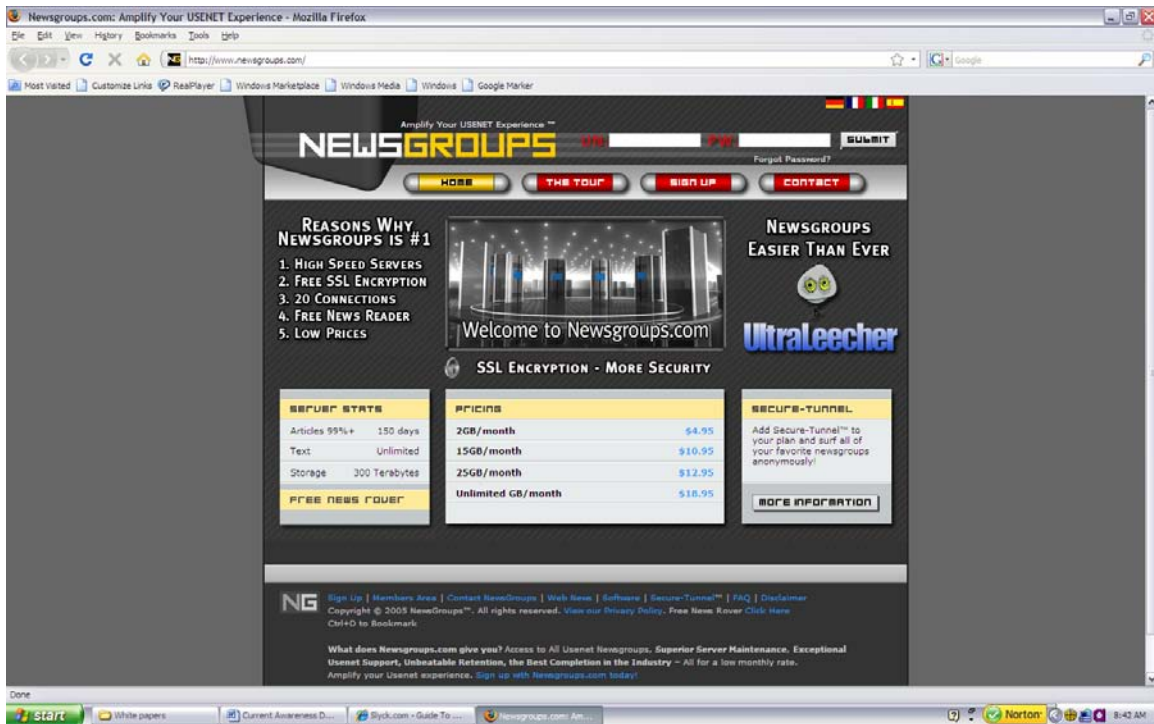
Newsgroups.com: Amplify Your USENET Experience - Mozilla Firefox

File Edit View History Bookmarks Tools Help

http://www.newsgroups.com/

Google

Most Visited Customize Links RealPlayer Windows Marketplace Windows Media Windows Google Marker

Amplify Your USENET Experience ™

NEWSGROUPS

U/N P/W SUBMIT

Forgot Password?

HOME THE TOUR SIGN UP CONTACT

REASONS WHY NEWSGROUPS IS #1

1. HIGH SPEED SERVERS
2. FREE SSL ENCRYPTION
3. 20 CONNECTIONS
4. FREE NEWS READER
5. LOW PRICES

Welcome to Newsgroups.com

SSL ENCRYPTION - MORE SECURITY

NEWSGROUPS EASIER THAN EVER

UltraLeecher

SERVER STATS

| Articles 99%+ | 150 days |
|---|---|
| Text | Unlimited |
| Storage | 300 Terabytes |

FREE NEWS ROVER

PRICING

| 2GB/month | $4.95 |
|---|---|
| 15GB/month | $10.95 |
| 25GB/month | $12.95 |
| Unlimited GB/month | $18.95 |

SECURE-TUNNEL

Add Secure-Tunnel™ to your plan and surf all of your favorite newsgroups anonymously!

MORE INFORMATION

NG

Sign Up | Members Area | Contact NewsGroups | Web News | Software | Secure-Tunnel™ | FAQ | Disclaimer
Copyright © 2005 NewsGroups™. All rights reserved. View our Privacy Policy. Free News Rover Click Here
Ctrl+D to Bookmark

What does Newsgroups.com give you? Access to All Usenet Newsgroups, Superior Server Maintenance, Exceptional Usenet Support, Unbeatable Retention, the Best Completion in the Industry – All for a low monthly rate. Amplify your Usenet experience. Sign up with Newsgroups.com today!

Done

start White papers Current Awareness D... Slyck.com - Guide To ... Newsgroups.com: Am...

Norton 8:42 AM